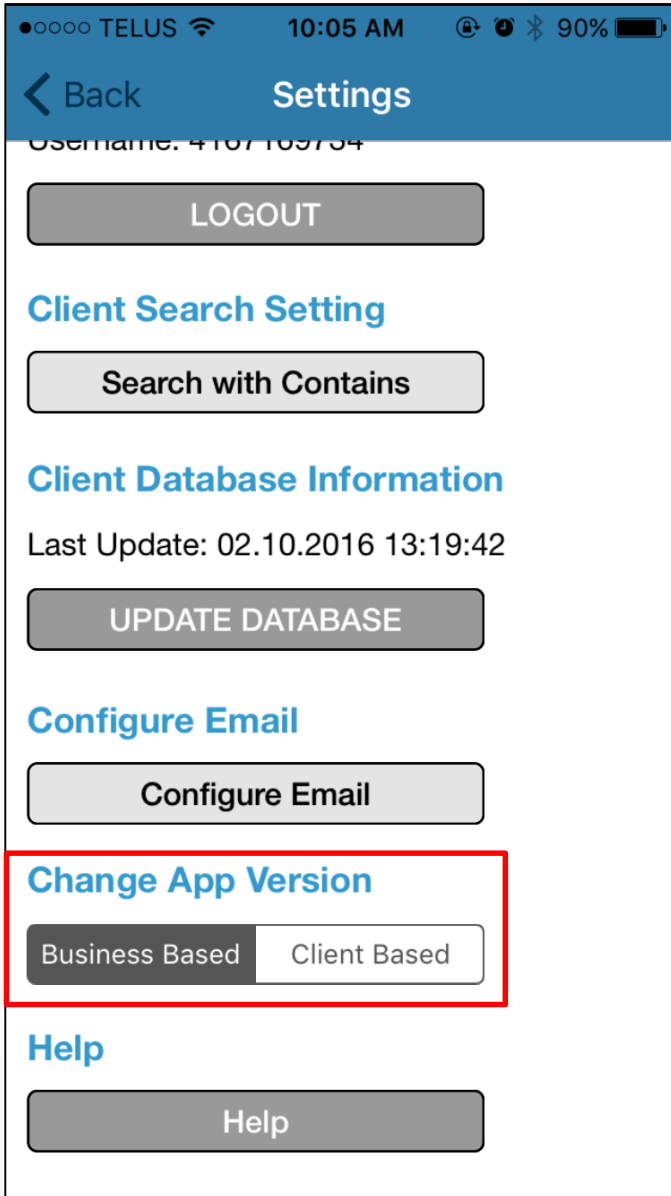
●○○○○ TELUS 10:05 AM 90%

Back Settings

Username: 4167169734

LOGOUT

Client Search Setting

Search with Contains

Client Database Information

Last Update: 02.10.2016 13:19:42

UPDATE DATABASE

Configure Email

Configure Email

Change App Version

Business Based | Client Based

Help

Help